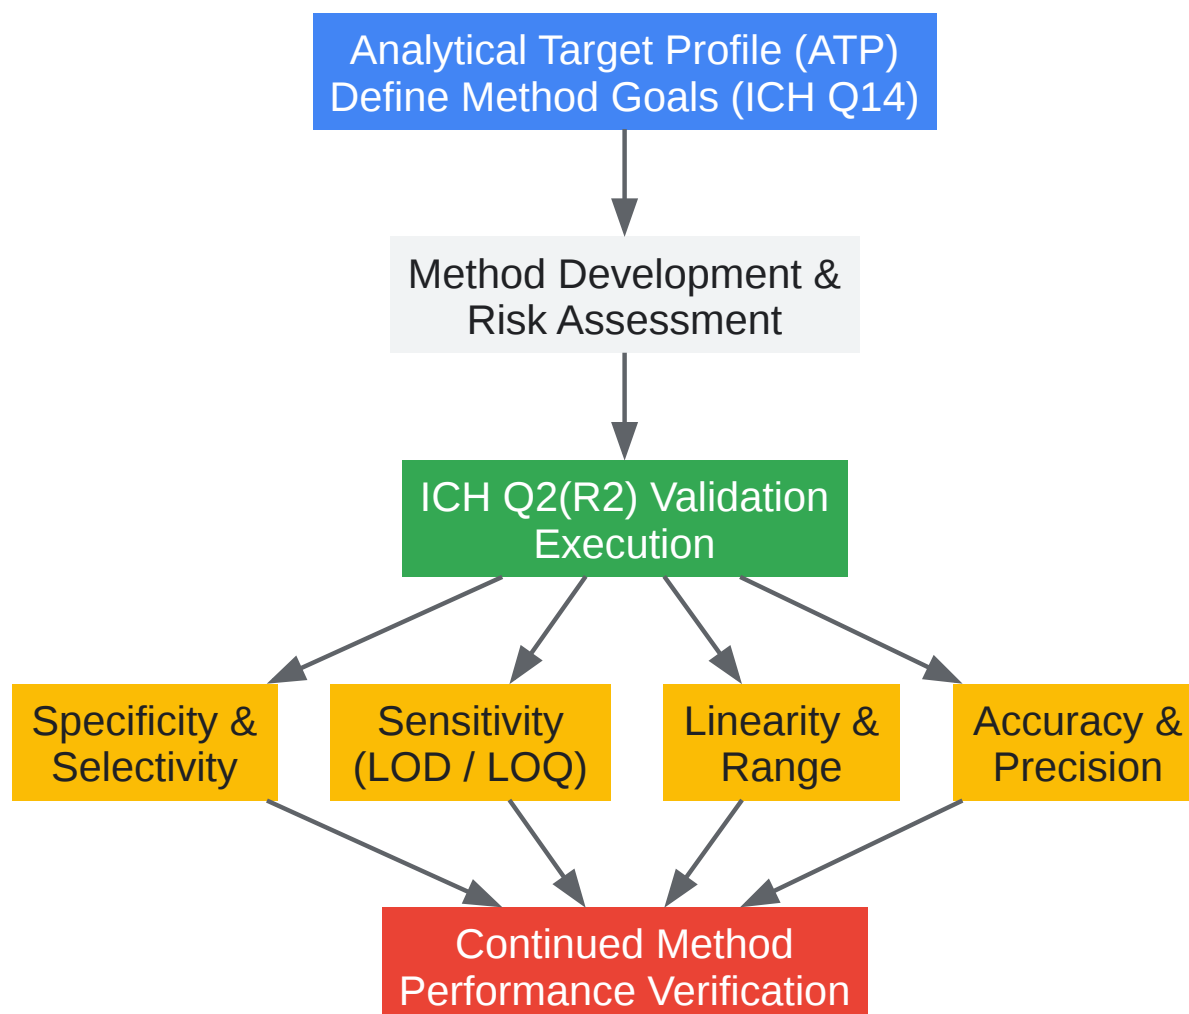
Analytical Target Profile (ATP)
Define Method Goals (ICH Q14)

Method Development &
Risk Assessment

ICH Q2(R2) Validation
Execution

Specificity &
Selectivity

Sensitivity
(LOD / LOQ)

Linearity &
Range

Accuracy &
Precision

Continued Method
Performance Verification